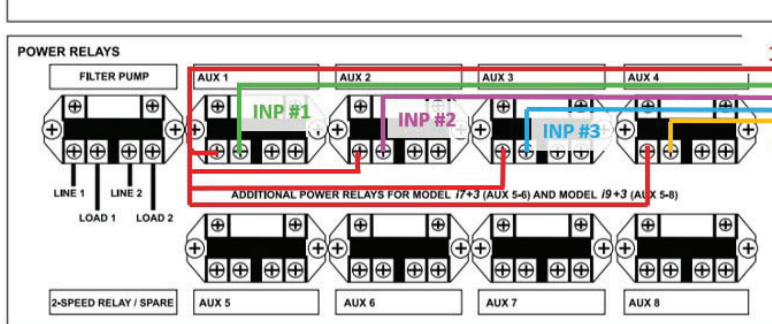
POWER RELAYS

FILTER PUMP

AUX 1

AUX 2

AUX 3

AUX 4

INP #1

INP #2

INP #3

LINE 1

LINE 2

LOAD 1

LOAD 2

ADDITIONAL POWER RELAYS FOR MODEL i7+3 (AUX 5-6) AND MODEL i9+3 (AUX 5-8)

2-SPEED RELAY / SPARE

AUX 5

AUX 6

AUX 7

AUX 8